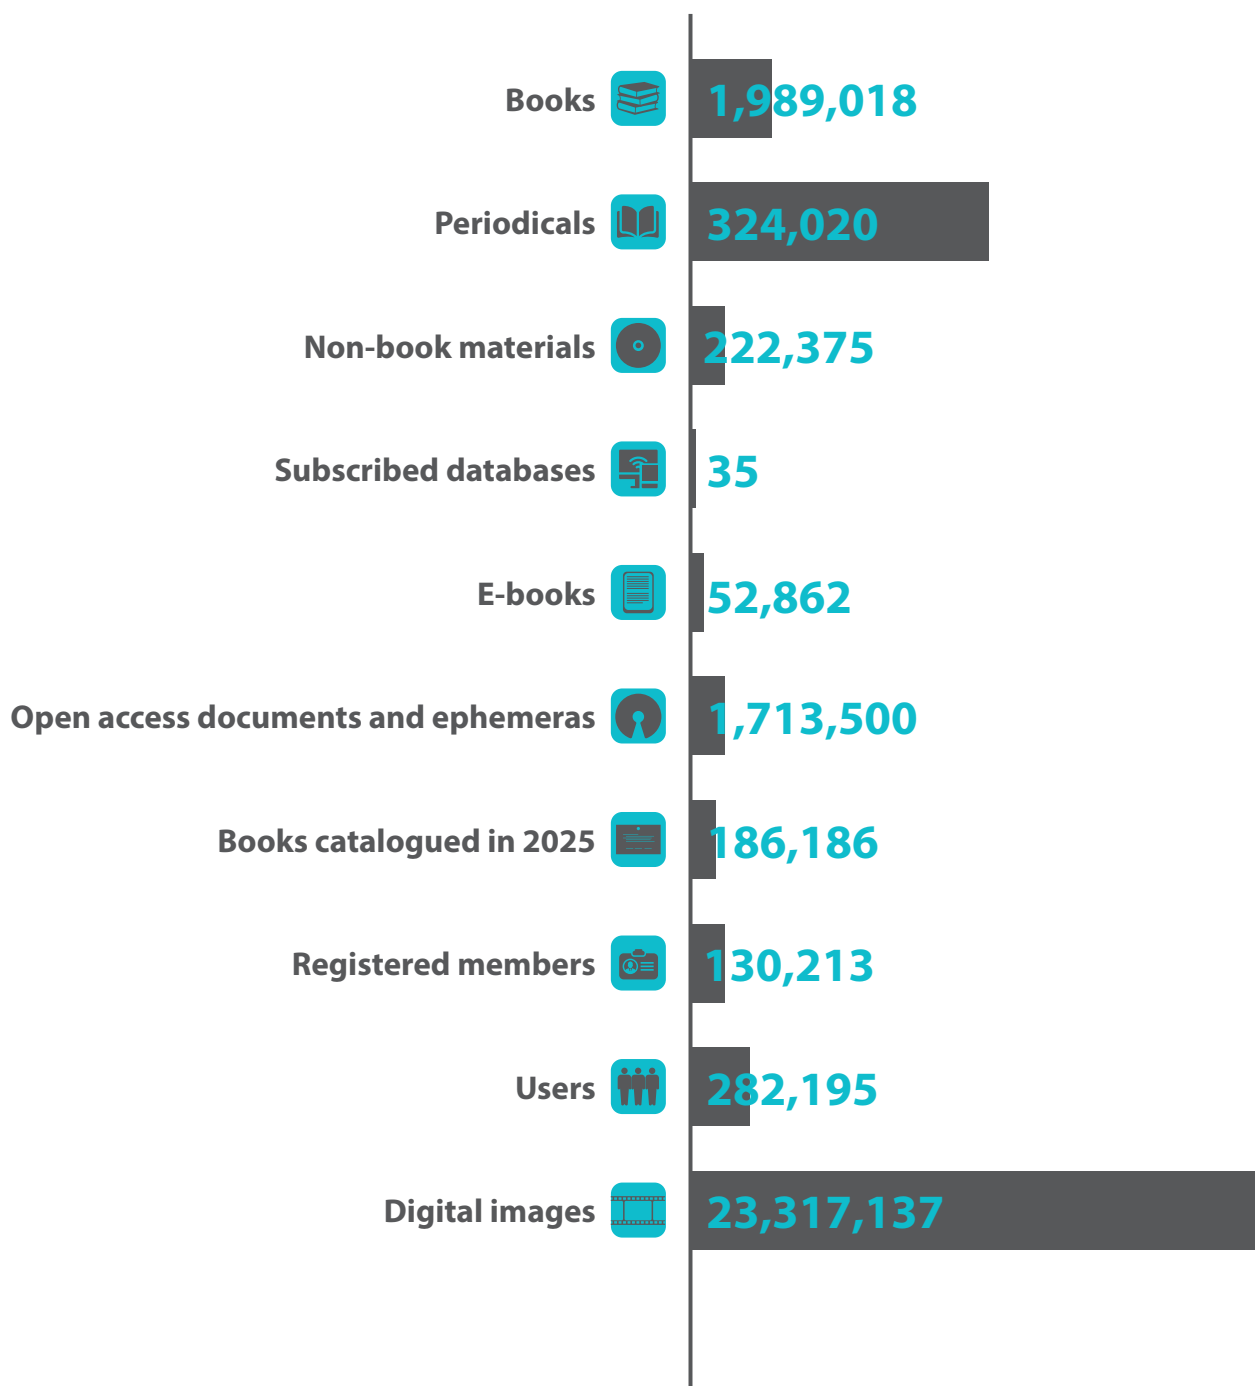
Books 1,989,018

Periodicals 324,020

Non-book materials 222,375

Subscribed databases 35

E-books 52,862

Open access documents and ephemeras 1,713,500

Books catalogued in 2025 186,186

Registered members 130,213

Users 282,195

Digital images 23,317,137